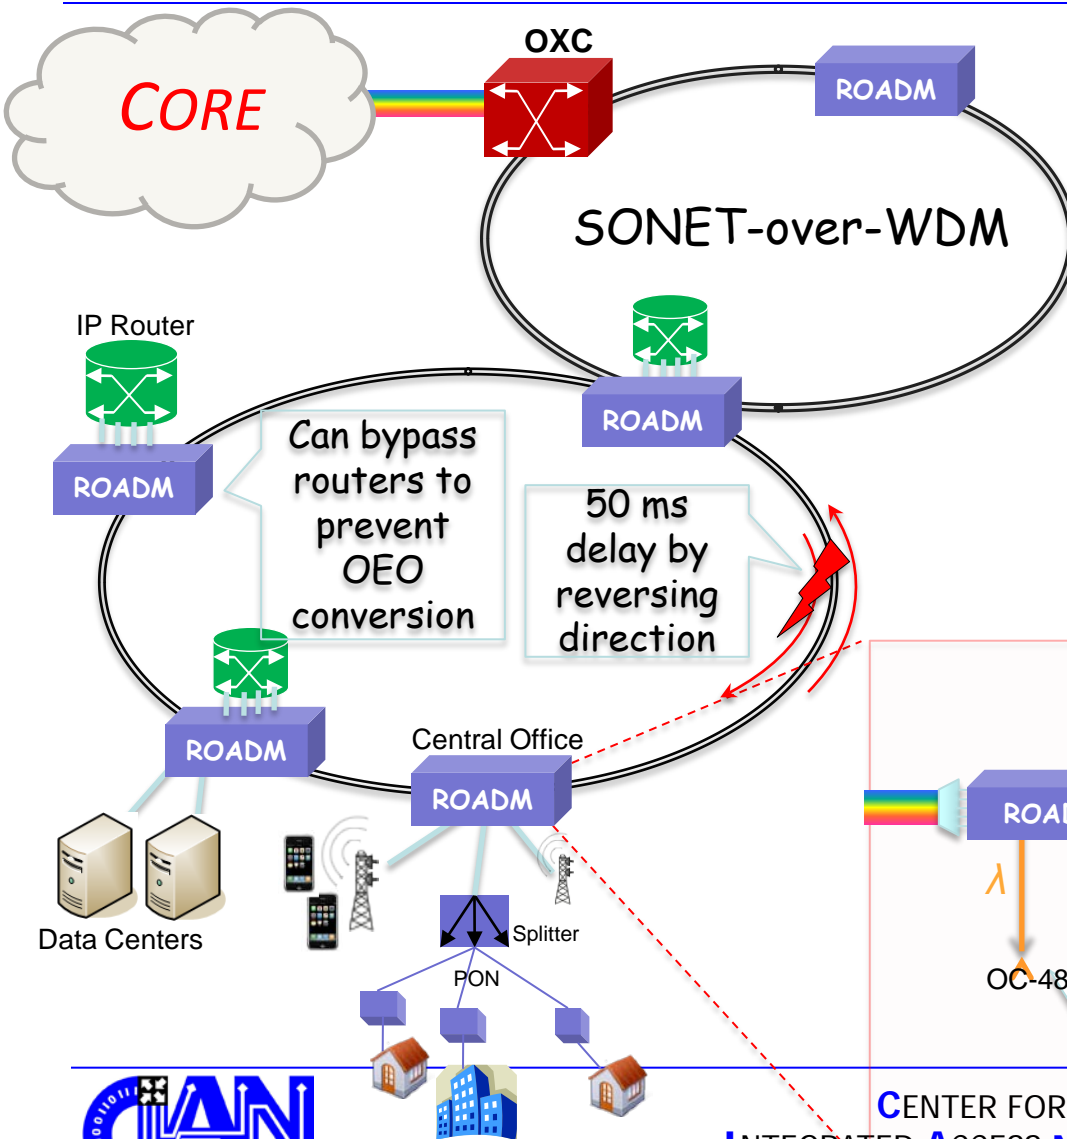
OXC

CORE

ROADM

SONET-over-WDM

IP Router

ROADM

ROADM

Can bypass routers to prevent OEO conversion

50 ms delay by reversing direction

ROADM

Central Office

ROADM

ROAD

$\lambda$

OC-48

Data Centers

Splitter

PON

CENTER FOR
INTEGRATED ACCESS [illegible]